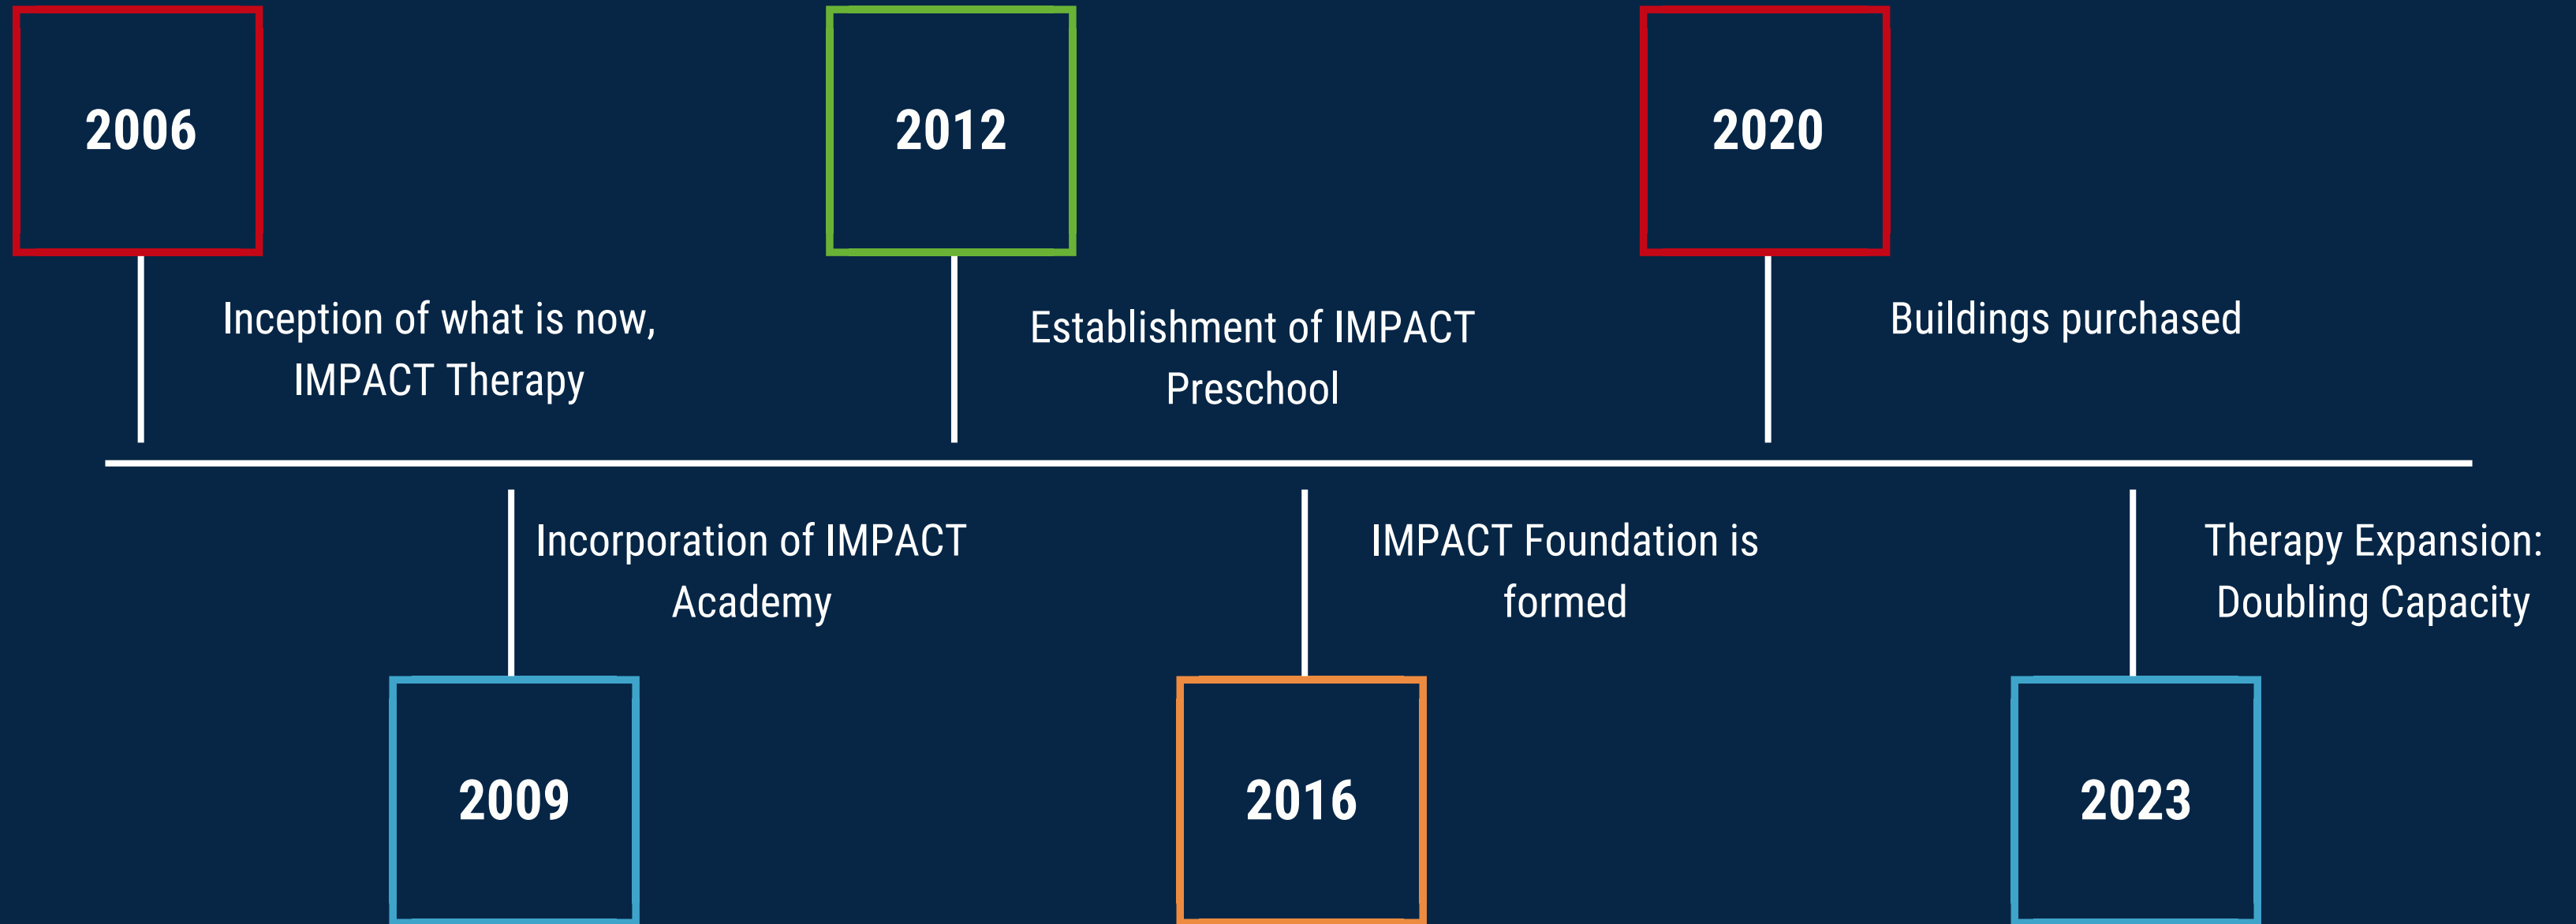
2006

Inception of what is now, IMPACT Therapy

2012

Establishment of IMPACT Preschool

2020

Buildings purchased

Incorporation of IMPACT Academy

2009

IMPACT Foundation is formed

2016

Therapy Expansion: Doubling Capacity

2023